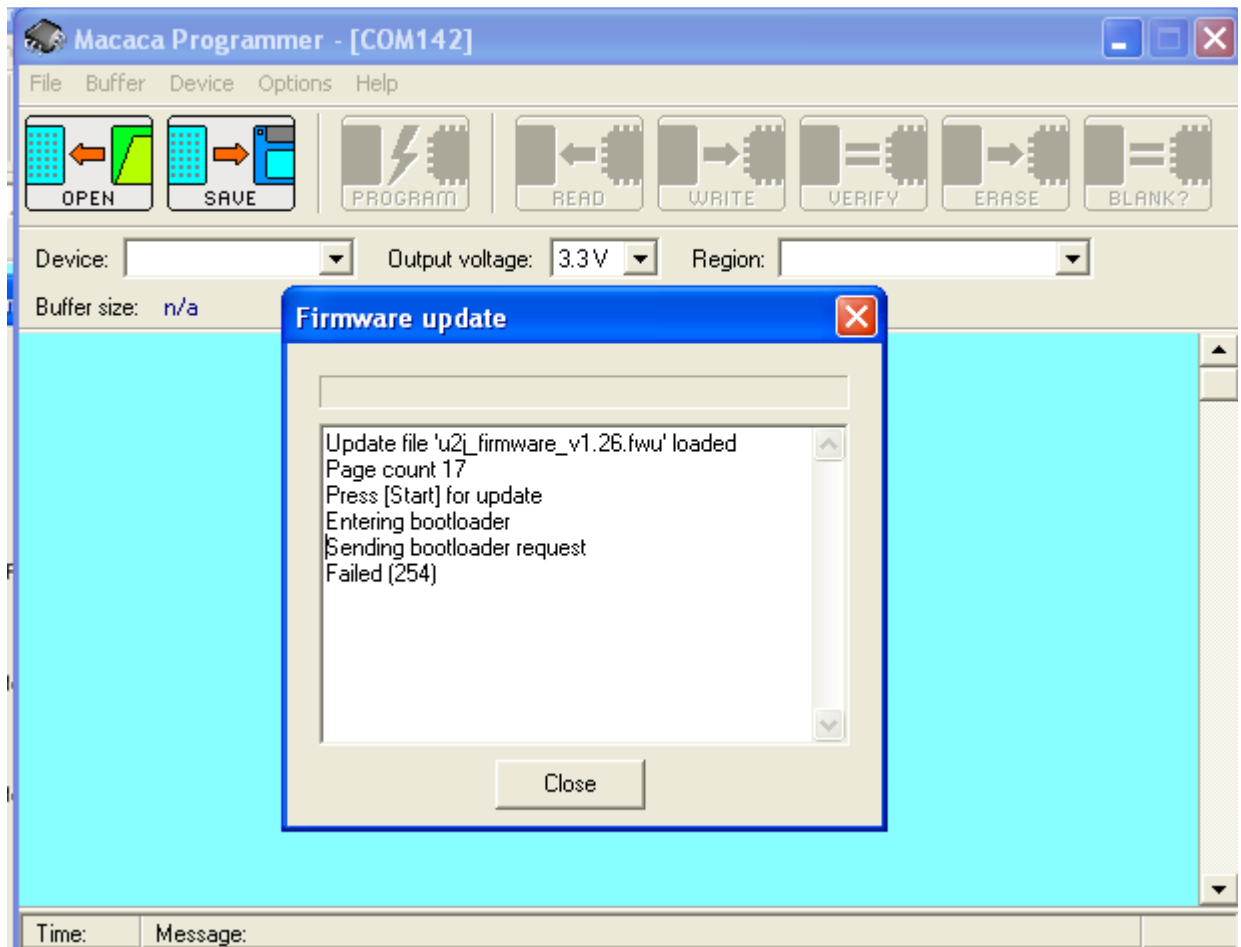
Macaca Programmer - [COM142]

File Buffer Device Options Help

OPEN SAVE PROGRAM READ WRITE VERIFY ERASE BLANK?

Device: Output voltage: 3.3 V Region:

Buffer size: n/a

Firmware update

Update file 'u2j_firmware_v1.26.fwu' loaded
Page count 17
Press [Start] for update
Entering bootloader
Sending bootloader request
Failed (254)

Close

Time: Message: